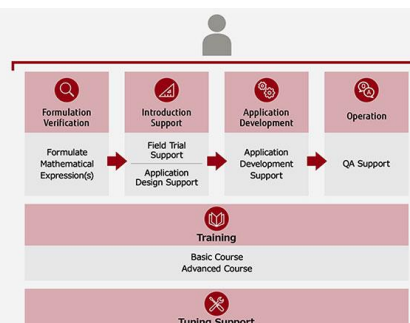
Formulation Verification

Formulate Mathematical Expression(s)

Introduction Support

Field Trial Support

Application Design Support

Application Development

Application Development Support

Operation

QA Support

Training

Basic Course
Advanced Course

Tuning Support